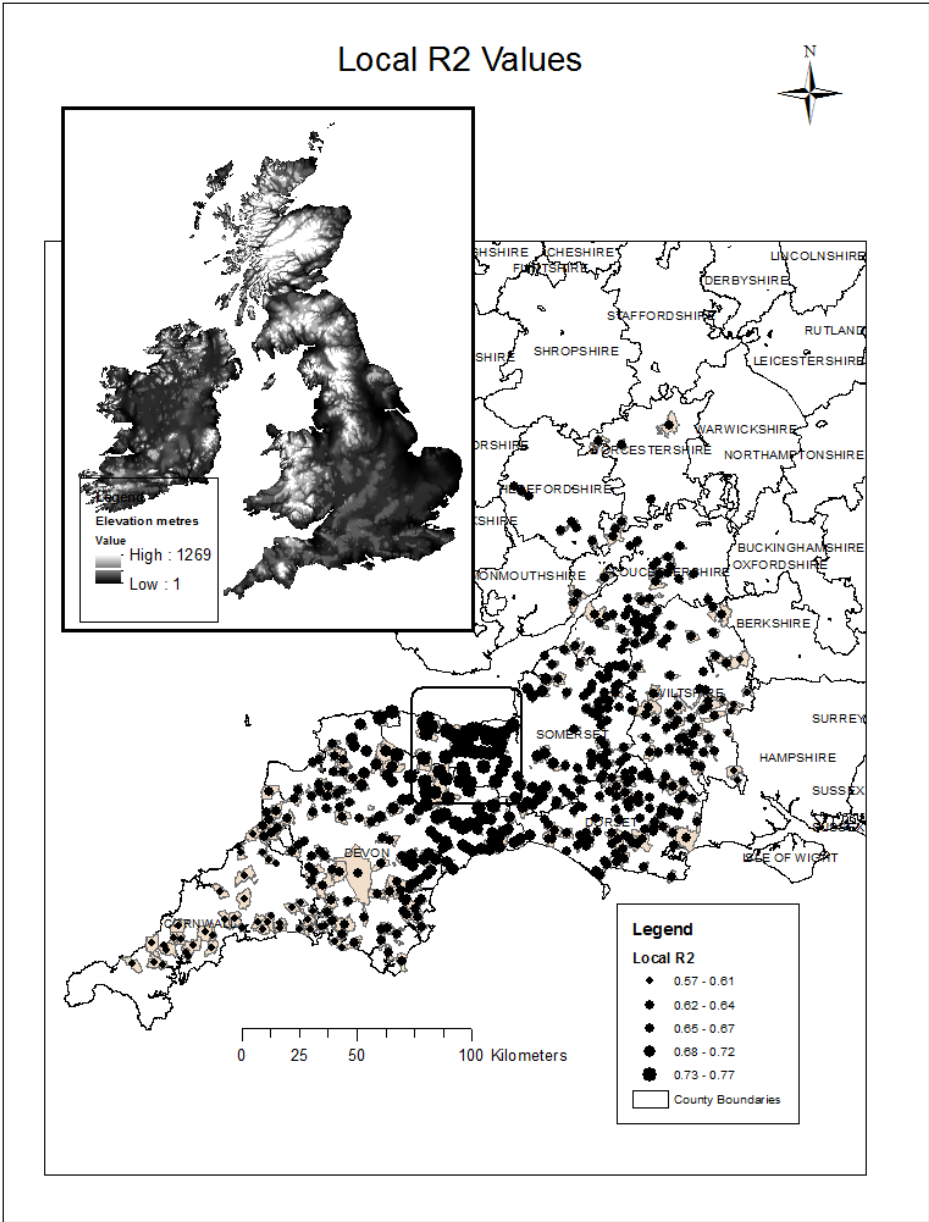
Local R2 Values

N

Legend
Elevation metres
Value
High : 1269
Low : 1

SHIRE
CHESHIRE
FLINTSHIRE
LINCOLNSHIRE
DERBYSHIRE
STAFFORDSHIRE
RUTLAND
SHROPSHIRE
SHIRE
LEICESTERSHIRE
WARWICKSHIRE
ORSHIRE
WORCESTERSHIRE
NORTHAMPTONSHIRE
HEREFORDSHIRE
KSHIRE
BUCKINGHAMSHIRE
GLOUCESTERSHIRE
OXFORDSHIRE
MONMOUTHSHIRE
BERKSHIRE
WILTSHIRE
SURREY
SOMERSET
HAMPSHIRE
SUSSEX
DORSET
ISLE OF WIGHT
DEVON
CORNWALL

0 25 50 100 Kilometers

Legend
Local R2
0.57 - 0.61
0.62 - 0.64
0.65 - 0.67
0.68 - 0.72
0.73 - 0.77
County Boundaries